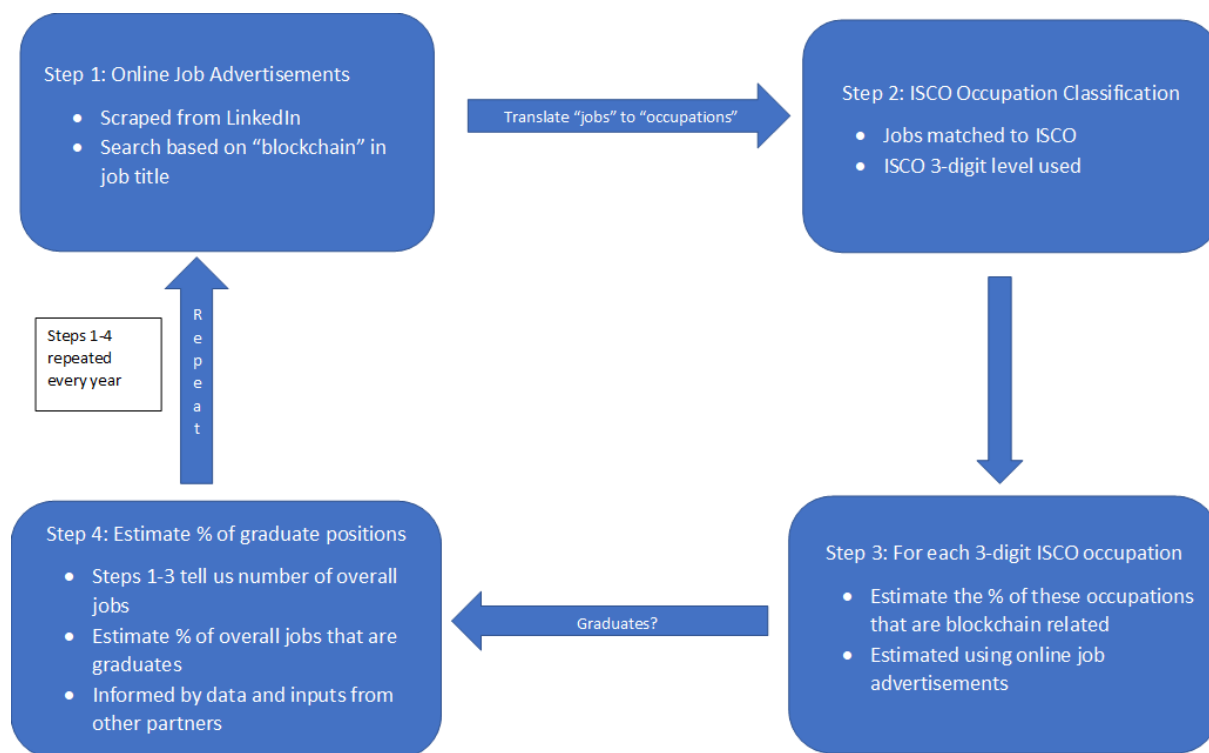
Step 1: Online Job Advertisements

- Scraped from LinkedIn
- Search based on "blockchain" in job title

Translate "jobs" to "occupations"

Step 2: ISCO Occupation Classification

- Jobs matched to ISCO
- ISCO 3-digit level used

Steps 1-4 repeated every year

R e p e a t

Step 3: For each 3-digit ISCO occupation

- Estimate the % of these occupations that are blockchain related
- Estimated using online job advertisements

Graduates?

Step 4: Estimate % of graduate positions

- Steps 1-3 tell us number of overall jobs
- Estimate % of overall jobs that are graduates
- Informed by data and inputs from other partners